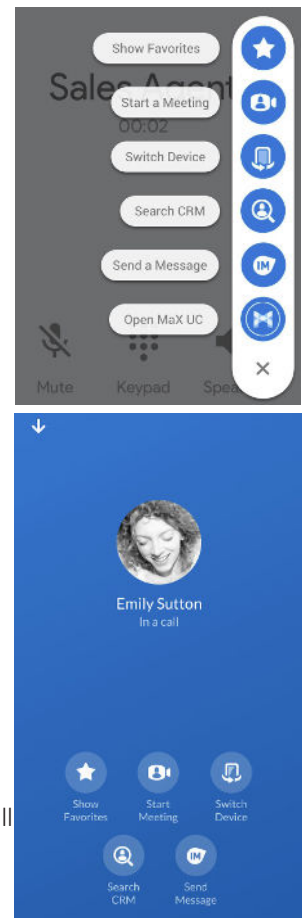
Show Favorites

Sales Agent

Start a Meeting

00:02

Switch Device

Search CRM

Send a Message

Open MaX UC

Mute

Keypad

Spea

IM

Emily Sutton

In a call

Show Favorites

Start Meeting

Switch Device

Search CRM

Send Message

IM